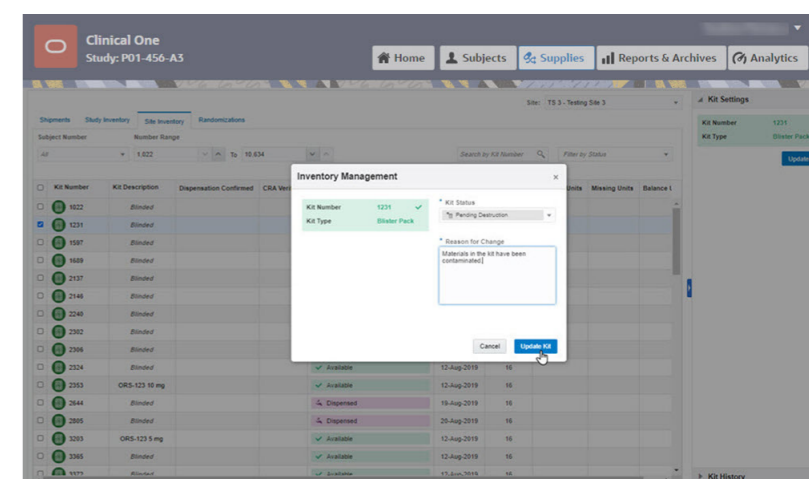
Clinical One
Study: P01-456-A3

Home
Subjects
Supplies
Reports & Archives
Analytics

Site: TS 3 - Testing Site 3

Shipments
Study Inventory
Site Inventory
Randomizations

Subject Number
Number Range
All
1,022
To 10,634
Search by Kit Number
Filter by Status

| Kit Number | Kit Description | Dispensation Confirmed | CRA Veri | | | Units | Missing Units | Balance U |
|---|---|---|---|---|---|---|---|---|
| 1022 | Blinded | | | | | | | |
| 1231 | Blinded | | | | | | | |
| 1597 | Blinded | | | | | | | |
| 1609 | Blinded | | | | | | | |
| 2137 | Blinded | | | | | | | |
| 2146 | Blinded | | | | | | | |
| 2240 | Blinded | | | | | | | |
| 2302 | Blinded | | | | | | | |
| 2306 | Blinded | | | | | | | |
| 2324 | Blinded | | | Available | 12-Aug-2019 | 16 | | |
| 2353 | ORS-123 10 mg | | | Available | 12-Aug-2019 | 16 | | |
| 2644 | Blinded | | | Dispensed | 19-Aug-2019 | 16 | | |
| 2805 | Blinded | | | Dispensed | 20-Aug-2019 | 16 | | |
| 3203 | ORS-123 5 mg | | | Available | 12-Aug-2019 | 16 | | |
| 3365 | Blinded | | | Available | 12-Aug-2019 | 16 | | |
| 3372 | Blinded | | | Available | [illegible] | 16 | | |

Inventory Management
Kit Number 1231
Kit Type Blister Pack
* Kit Status
Pending Destruction
* Reason for Change
Materials in the kit have been contaminated|
Cancel
Update Kit

Kit Settings
Kit Number 1231
Kit Type Blister Pack
Update
Kit History